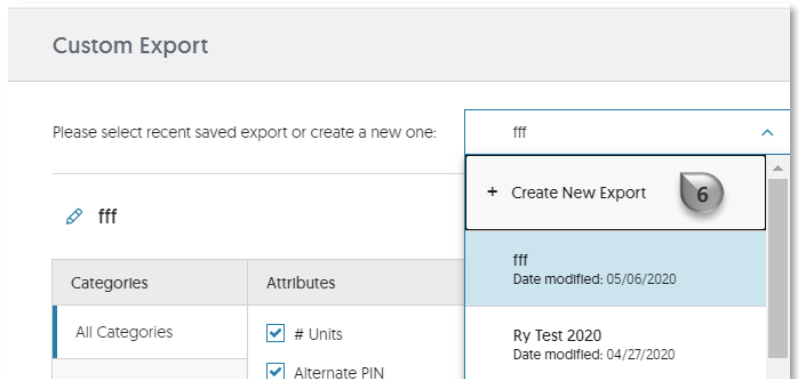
Custom Export

Please select recent saved export or create a new one:

fff

+ Create New Export

6

fff
Date modified: 05/06/2020

Ry Test 2020
Date modified: 04/27/2020

fff

| Categories | Attributes |
|---|---|
| All Categories | # Units |
| | Alternate PIN |